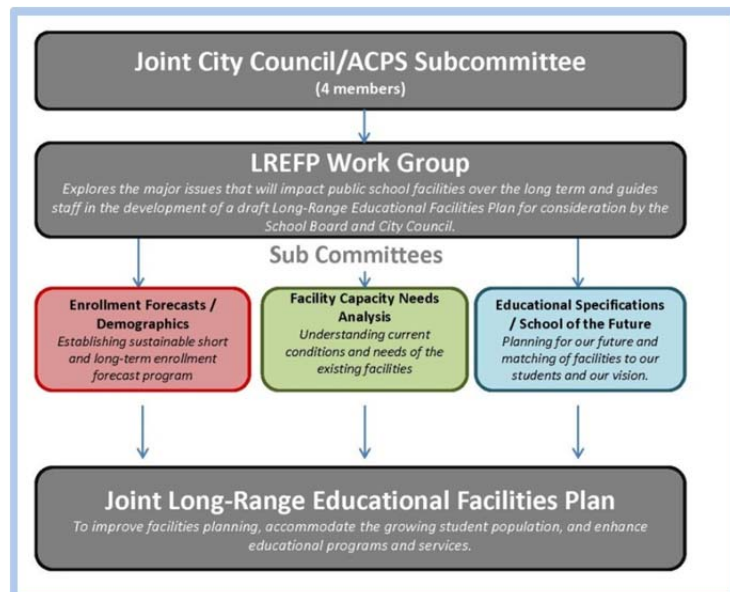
Joint City Council/ACPS Subcommittee
(4 members)

LREFP Work Group
Explores the major issues that will impact public school facilities over the long term and guides staff in the development of a draft Long-Range Educational Facilities Plan for consideration by the School Board and City Council.

Sub Committees

Enrollment Forecasts / Demographics
Establishing sustainable short and long-term enrollment forecast program

Facility Capacity Needs Analysis
Understanding current conditions and needs of the existing facilities

Educational Specifications / School of the Future
Planning for our future and matching of facilities to our students and our vision.

Joint Long-Range Educational Facilities Plan
To improve facilities planning, accommodate the growing student population, and enhance educational programs and services.